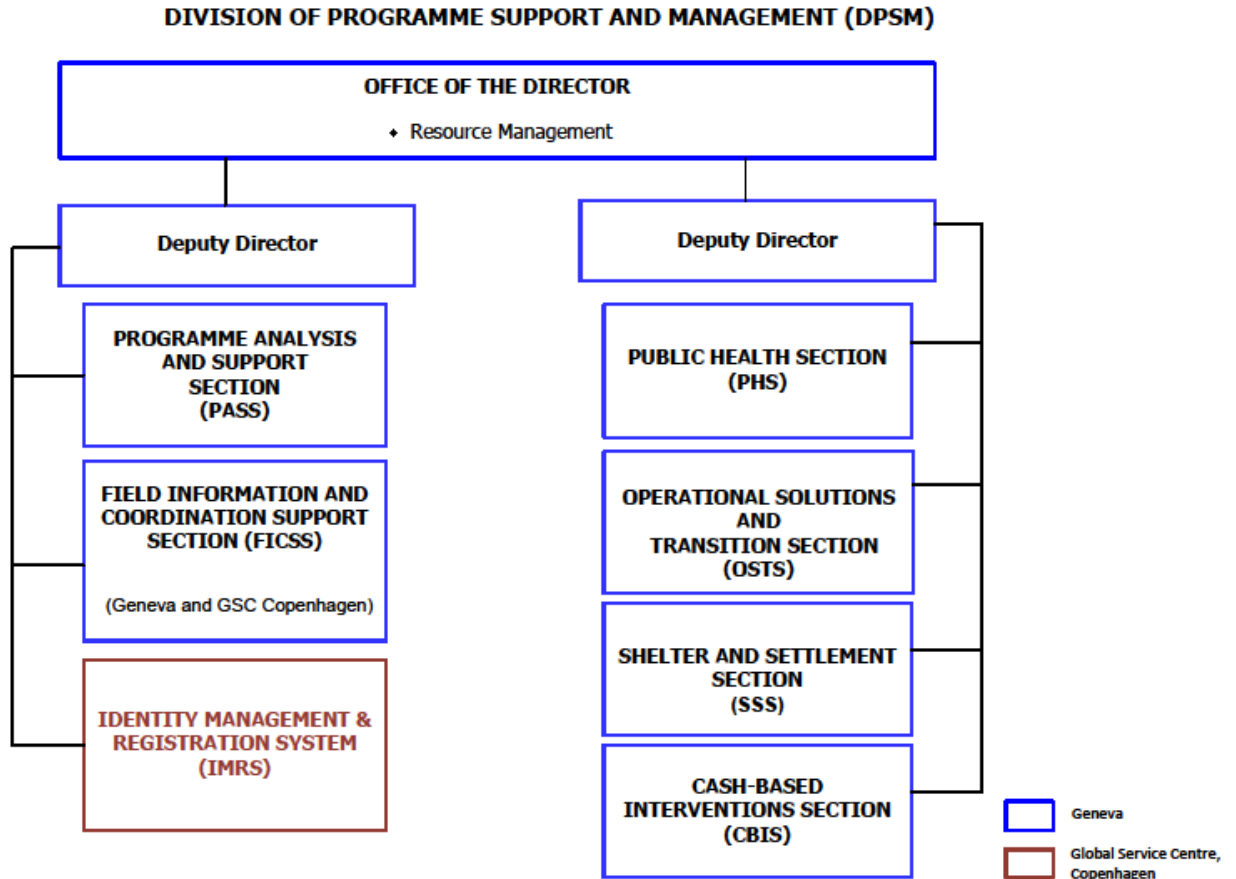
DIVISION OF PROGRAMME SUPPORT AND MANAGEMENT (DPSM)

OFFICE OF THE DIRECTOR

• Resource Management

Deputy Director

PROGRAMME ANALYSIS AND SUPPORT SECTION (PASS)

FIELD INFORMATION AND COORDINATION SUPPORT SECTION (FICSS)

(Geneva and GSC Copenhagen)

IDENTITY MANAGEMENT & REGISTRATION SYSTEM (IMRS)

Deputy Director

PUBLIC HEALTH SECTION (PHS)

OPERATIONAL SOLUTIONS AND TRANSITION SECTION (OSTS)

SHELTER AND SETTLEMENT SECTION (SSS)

CASH-BASED INTERVENTIONS SECTION (CBIS)

Geneva

Global Service Centre, Copenhagen